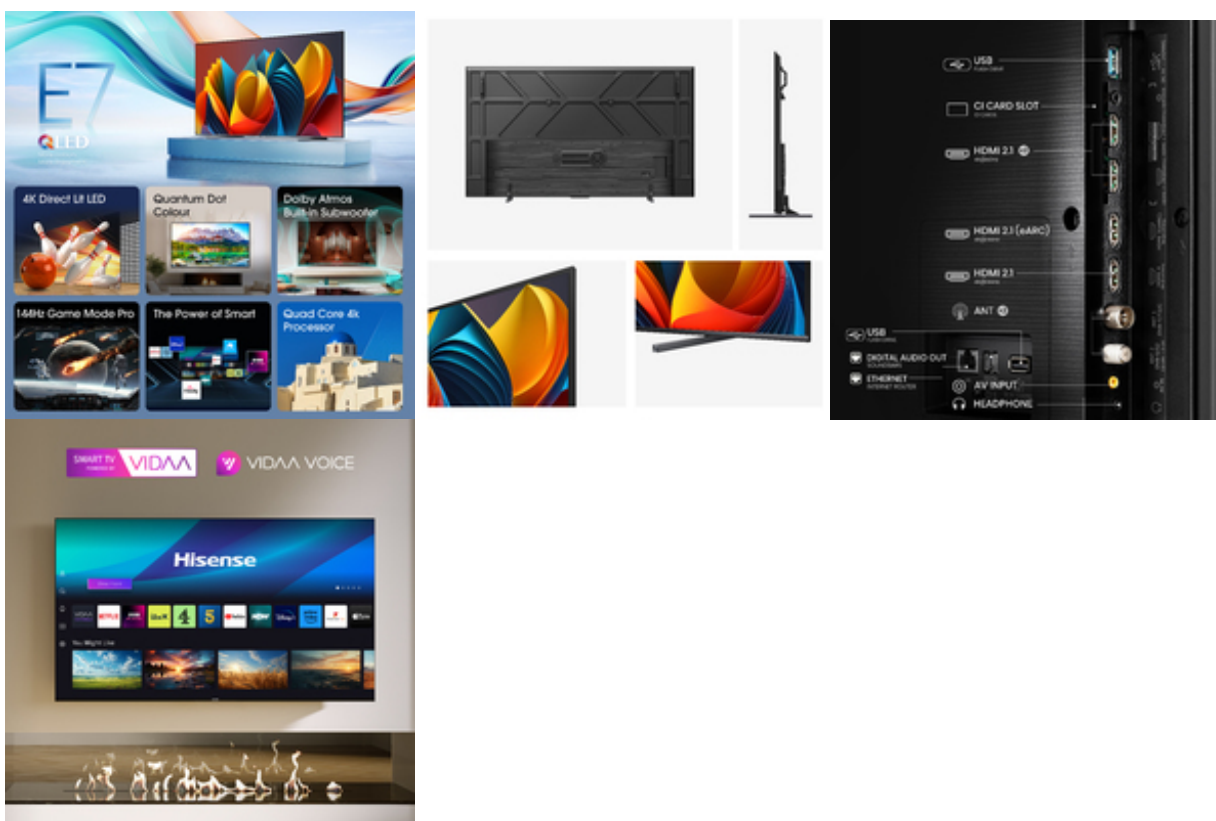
E7
QLED

4K Direct Lit LED

Quantum Dot Colour

Dolby Atmos Built-in Subwoofer

144Hz Game Mode Pro

The Power of Smart

Quad Core 4k Processor

USB

CI CARD SLOT

HDMI 2.1

HDMI 2.1 (eARC)

HDMI 2.1

ANT

USB

DIGITAL AUDIO OUT

ETHERNET

AV INPUT

HEADPHONE

SMART TV VIDAA

VIDAA VOICE

Hisense

You Might Like